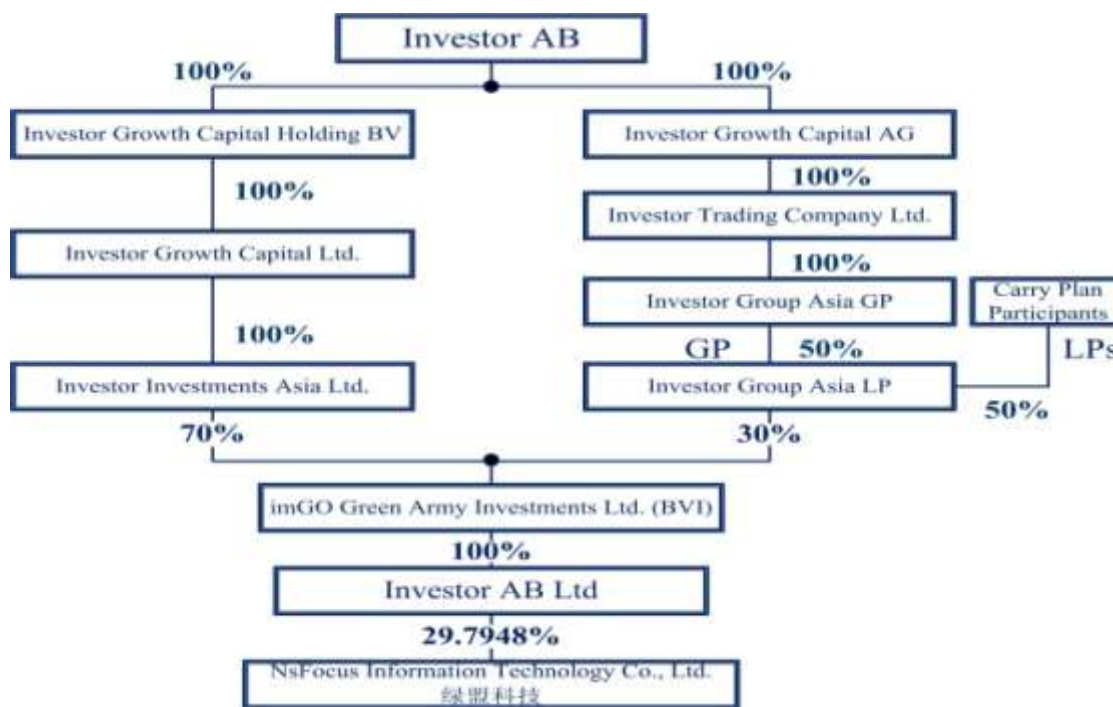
Investor AB

100%

100%

Investor Growth Capital Holding BV

Investor Growth Capital AG

100%

100%

Investor Trading Company Ltd.

Investor Growth Capital Ltd.

100%

Investor Group Asia GP

Carry Plan Participants

100%

GP

50%

LPs

Investor Investments Asia Ltd.

Investor Group Asia LP

50%

70%

30%

imGO Green Army Investments Ltd. (BVI)

100%

Investor AB Ltd

29.7948%

NsFocus Information Technology Co., Ltd. 绿盟科技